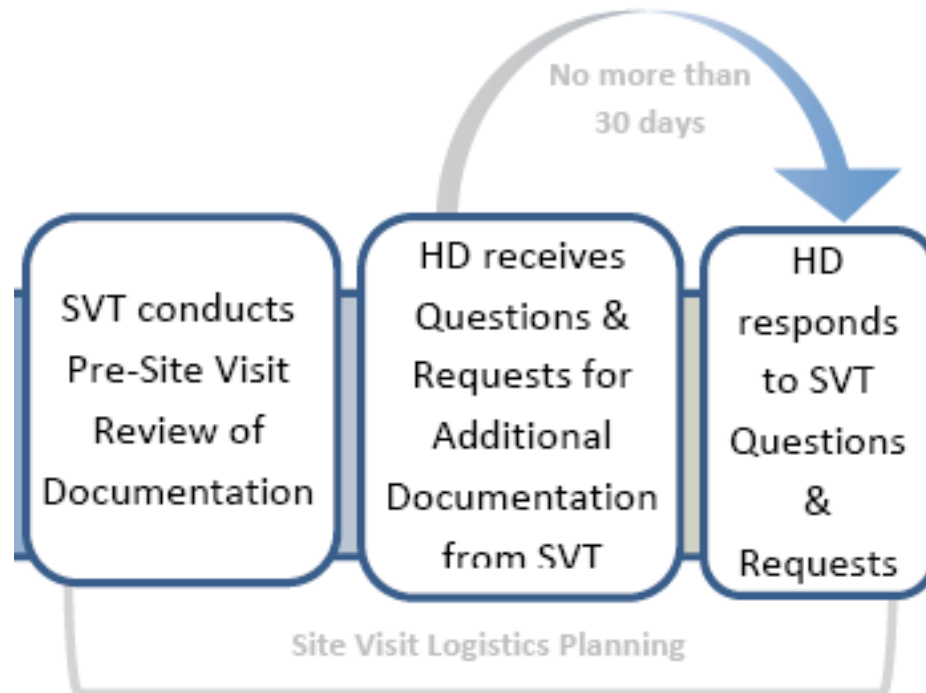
No more than 30 days

SVT conducts Pre-Site Visit Review of Documentation

HD receives Questions & Requests for Additional Documentation from SVT

HD responds to SVT Questions & Requests

Site Visit Logistics Planning